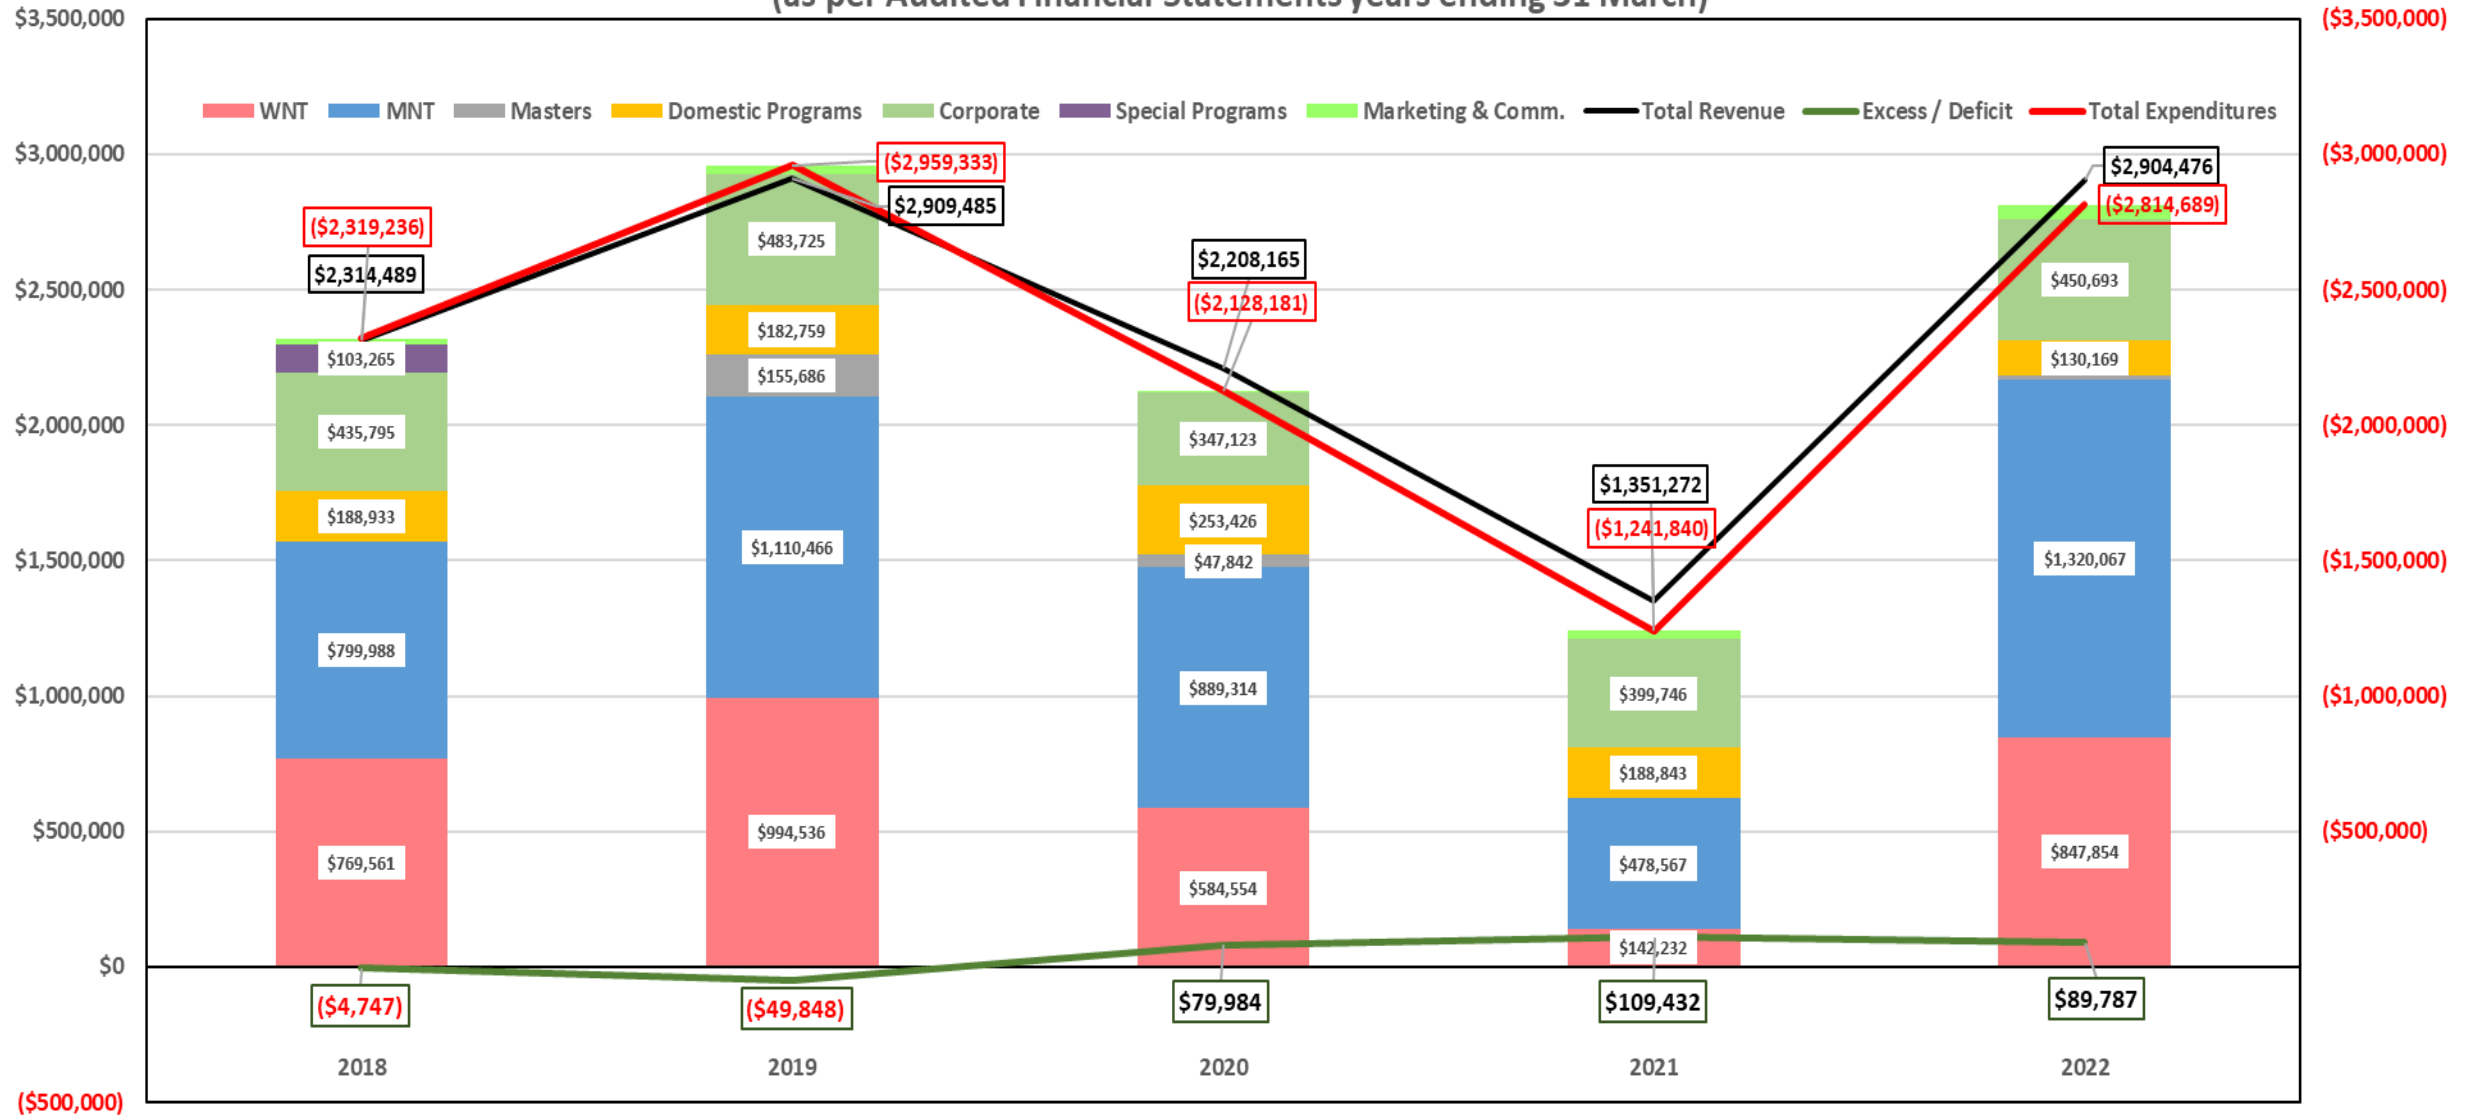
(as per Audited Financial Statements years ending 31 March)

WNT MNT Masters Domestic Programs Corporate Special Programs Marketing & Comm. Total Revenue Excess / Deficit Total Expenditures

$3,500,000
$3,000,000
$2,500,000
$2,000,000
$1,500,000
$1,000,000
$500,000
$0
($500,000)

($3,500,000)
($3,000,000)
($2,500,000)
($2,000,000)
($1,500,000)
($1,000,000)
($500,000)

| | 2018 | 2019 | 2020 | 2021 | 2022 |
|---|---|---|---|---|---|
| Total Expenditures | ($2,319,236) | ($2,959,333) | ($2,128,181) | ($1,241,840) | ($2,814,689) |
| Total Revenue | $2,314,489 | $2,909,485 | $2,208,165 | $1,351,272 | $2,904,476 |
| Special Programs | $103,265 | | | | |
| Corporate | $435,795 | $483,725 | $347,123 | $399,746 | $450,693 |
| Domestic Programs | $188,933 | $182,759 | $253,426 | $188,843 | $130,169 |
| Masters | | $155,686 | $47,842 | | |
| MNT | $799,988 | $1,110,466 | $889,314 | $478,567 | $1,320,067 |
| WNT | $769,561 | $994,536 | $584,554 | $142,232 | $847,854 |
| Excess / Deficit | ($4,747) | ($49,848) | $79,984 | $109,432 | $89,787 |